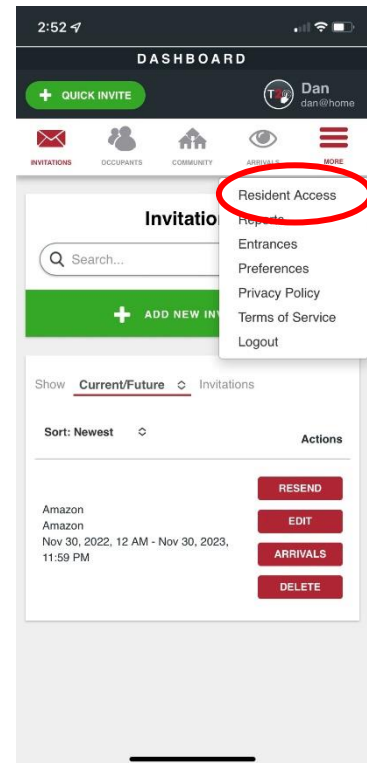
2:52

DASHBOARD

QUICK INVITE

Dan
dan@home

INVITATIONS
OCCUPANTS
COMMUNITY
ARRIVALS
MORE

Invitatio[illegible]

Search...

ADD NEW IN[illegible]

Resident Access
Reports
Entrances
Preferences
Privacy Policy
Terms of Service
Logout

Show Current/Future Invitations

Sort: Newest

Actions

Amazon
Amazon
Nov 30, 2022, 12 AM - Nov 30, 2023, 11:59 PM

RESEND
EDIT
ARRIVALS
DELETE